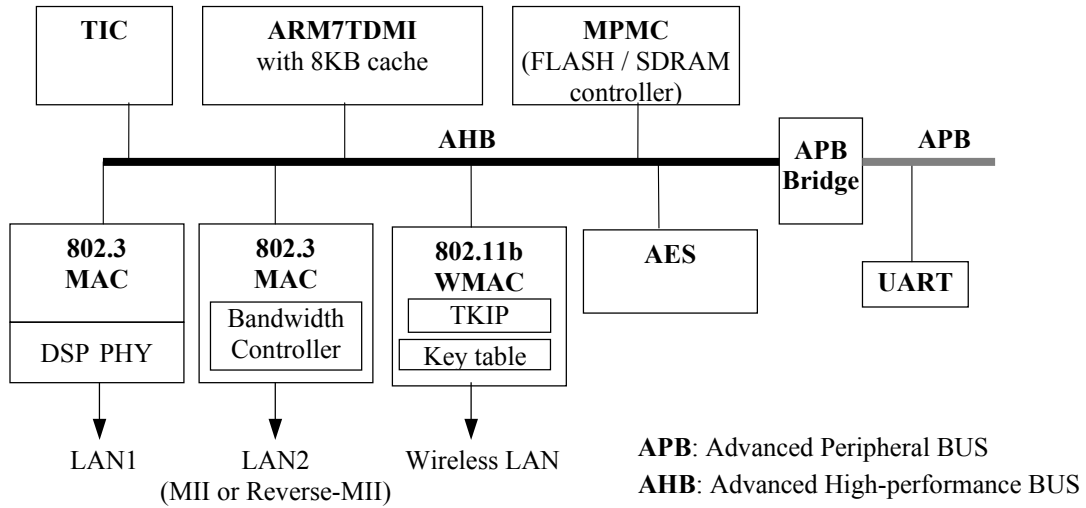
TIC

ARM7TDMI
with 8KB cache

MPMC
(FLASH / SDRAM controller)

AHB

APB Bridge

APB

802.3 MAC

DSP PHY

802.3 MAC

Bandwidth Controller

802.11b WMAC

TKIP

Key table

AES

UART

LAN1

LAN2
(MII or Reverse-MII)

Wireless LAN

**APB**: Advanced Peripheral BUS

**AHB**: Advanced High-performance BUS